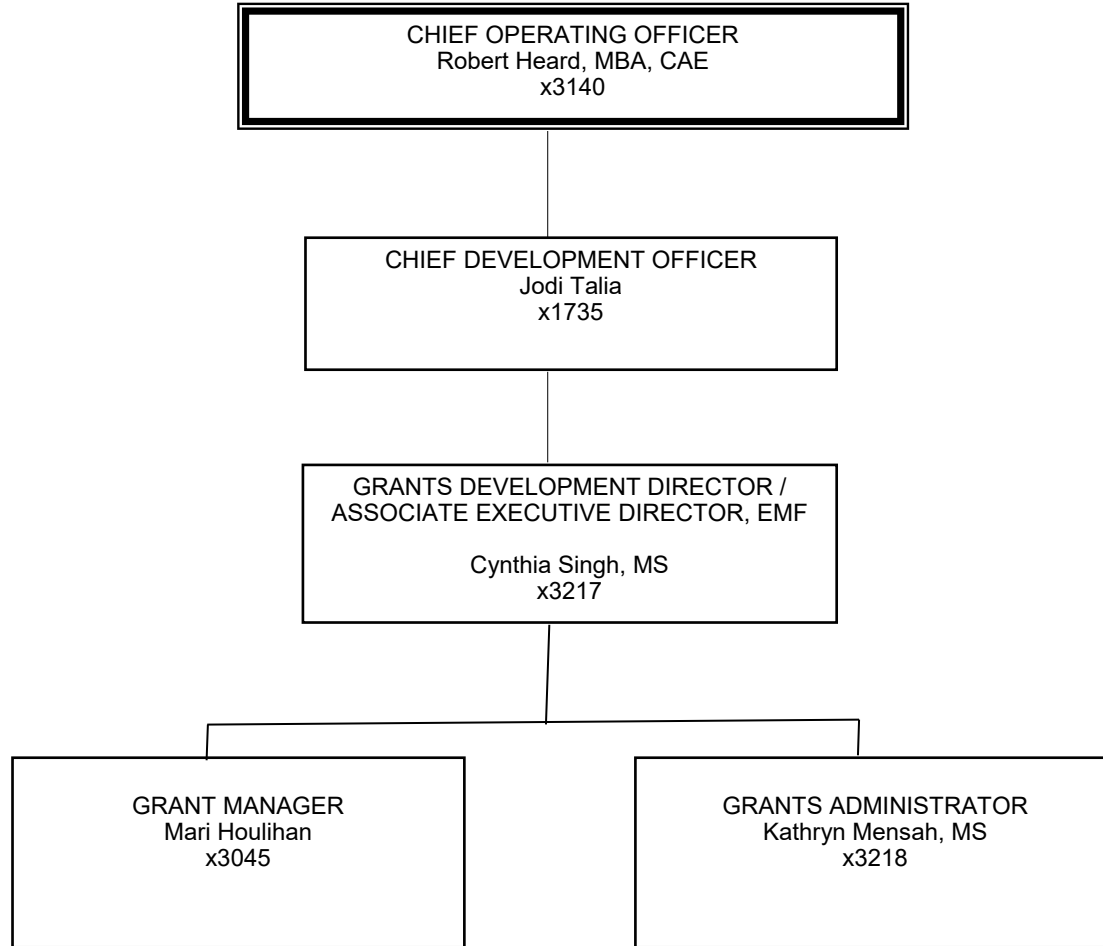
CHIEF OPERATING OFFICER
Robert Heard, MBA, CAE
x3140

CHIEF DEVELOPMENT OFFICER
Jodi Talia
x1735

GRANTS DEVELOPMENT DIRECTOR / ASSOCIATE EXECUTIVE DIRECTOR, EMF

Cynthia Singh, MS
x3217

GRANT MANAGER
Mari Houlihan
x3045

GRANTS ADMINISTRATOR
Kathryn Mensah, MS
x3218